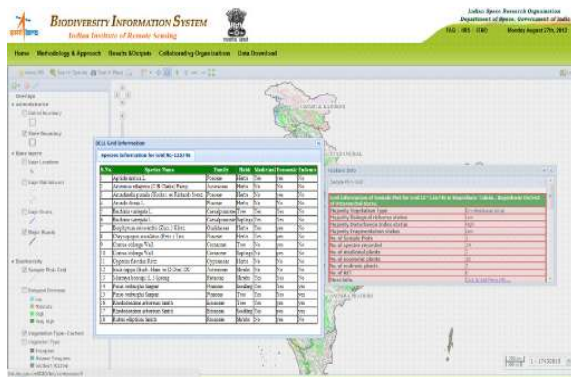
BIODIVERSITY INFORMATION SYSTEM
Indian Institute of Remote Sensing

Indian Space Research Organisation
Department of Space, Government of India
ISO : 9001 : 2000
Monday August 27th, 2012

Home | Methodology & Approach | Results & Outputs | Collaborating Organisations | Data Download

Overlays
Administrative
State Boundary
Base layers
Major Roads
Biodiversity
Sample Plot Grid
Vegetation Type Contrast

SCLL Grid Information
Species Information for Grid ID - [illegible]

| S.No. | Species Name | Family | Habit | Medicinal | Economic | Endemic |
|---|---|---|---|---|---|---|
| 1 | Aegle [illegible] | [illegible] | Herb | Yes | No | No |
| 2 | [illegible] | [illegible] | Herb | Yes | No | No |
| 3 | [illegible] | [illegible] | Herb | No | No | No |
| 4 | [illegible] | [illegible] | Herb | No | No | No |
| 5 | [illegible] | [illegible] | Tree | No | No | No |
| 6 | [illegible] | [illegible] | Tree | Yes | No | No |
| 7 | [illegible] | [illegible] | Tree | No | No | No |
| 8 | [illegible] | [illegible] | Tree | Yes | No | No |
| 9 | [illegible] | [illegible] | Tree | No | No | No |
| 10 | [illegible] | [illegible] | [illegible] | Yes | No | No |
| 11 | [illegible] | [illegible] | Tree | No | No | No |
| 12 | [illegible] | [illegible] | Herb | No | yes | No |
| 13 | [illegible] | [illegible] | Shrub | Yes | No | No |
| 14 | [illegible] | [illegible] | Seedling | No | No | No |
| 15 | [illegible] | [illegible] | Tree | Yes | Yes | No |
| 16 | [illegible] | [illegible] | Tree | No | No | No |
| 17 | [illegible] | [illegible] | Tree | Yes | No | No |
| 18 | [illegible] | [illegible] | Seedling | Yes | No | No |
| 19 | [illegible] | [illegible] | Shrub | Yes | No | No |

Feature Info
Sample Plot Grid
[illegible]